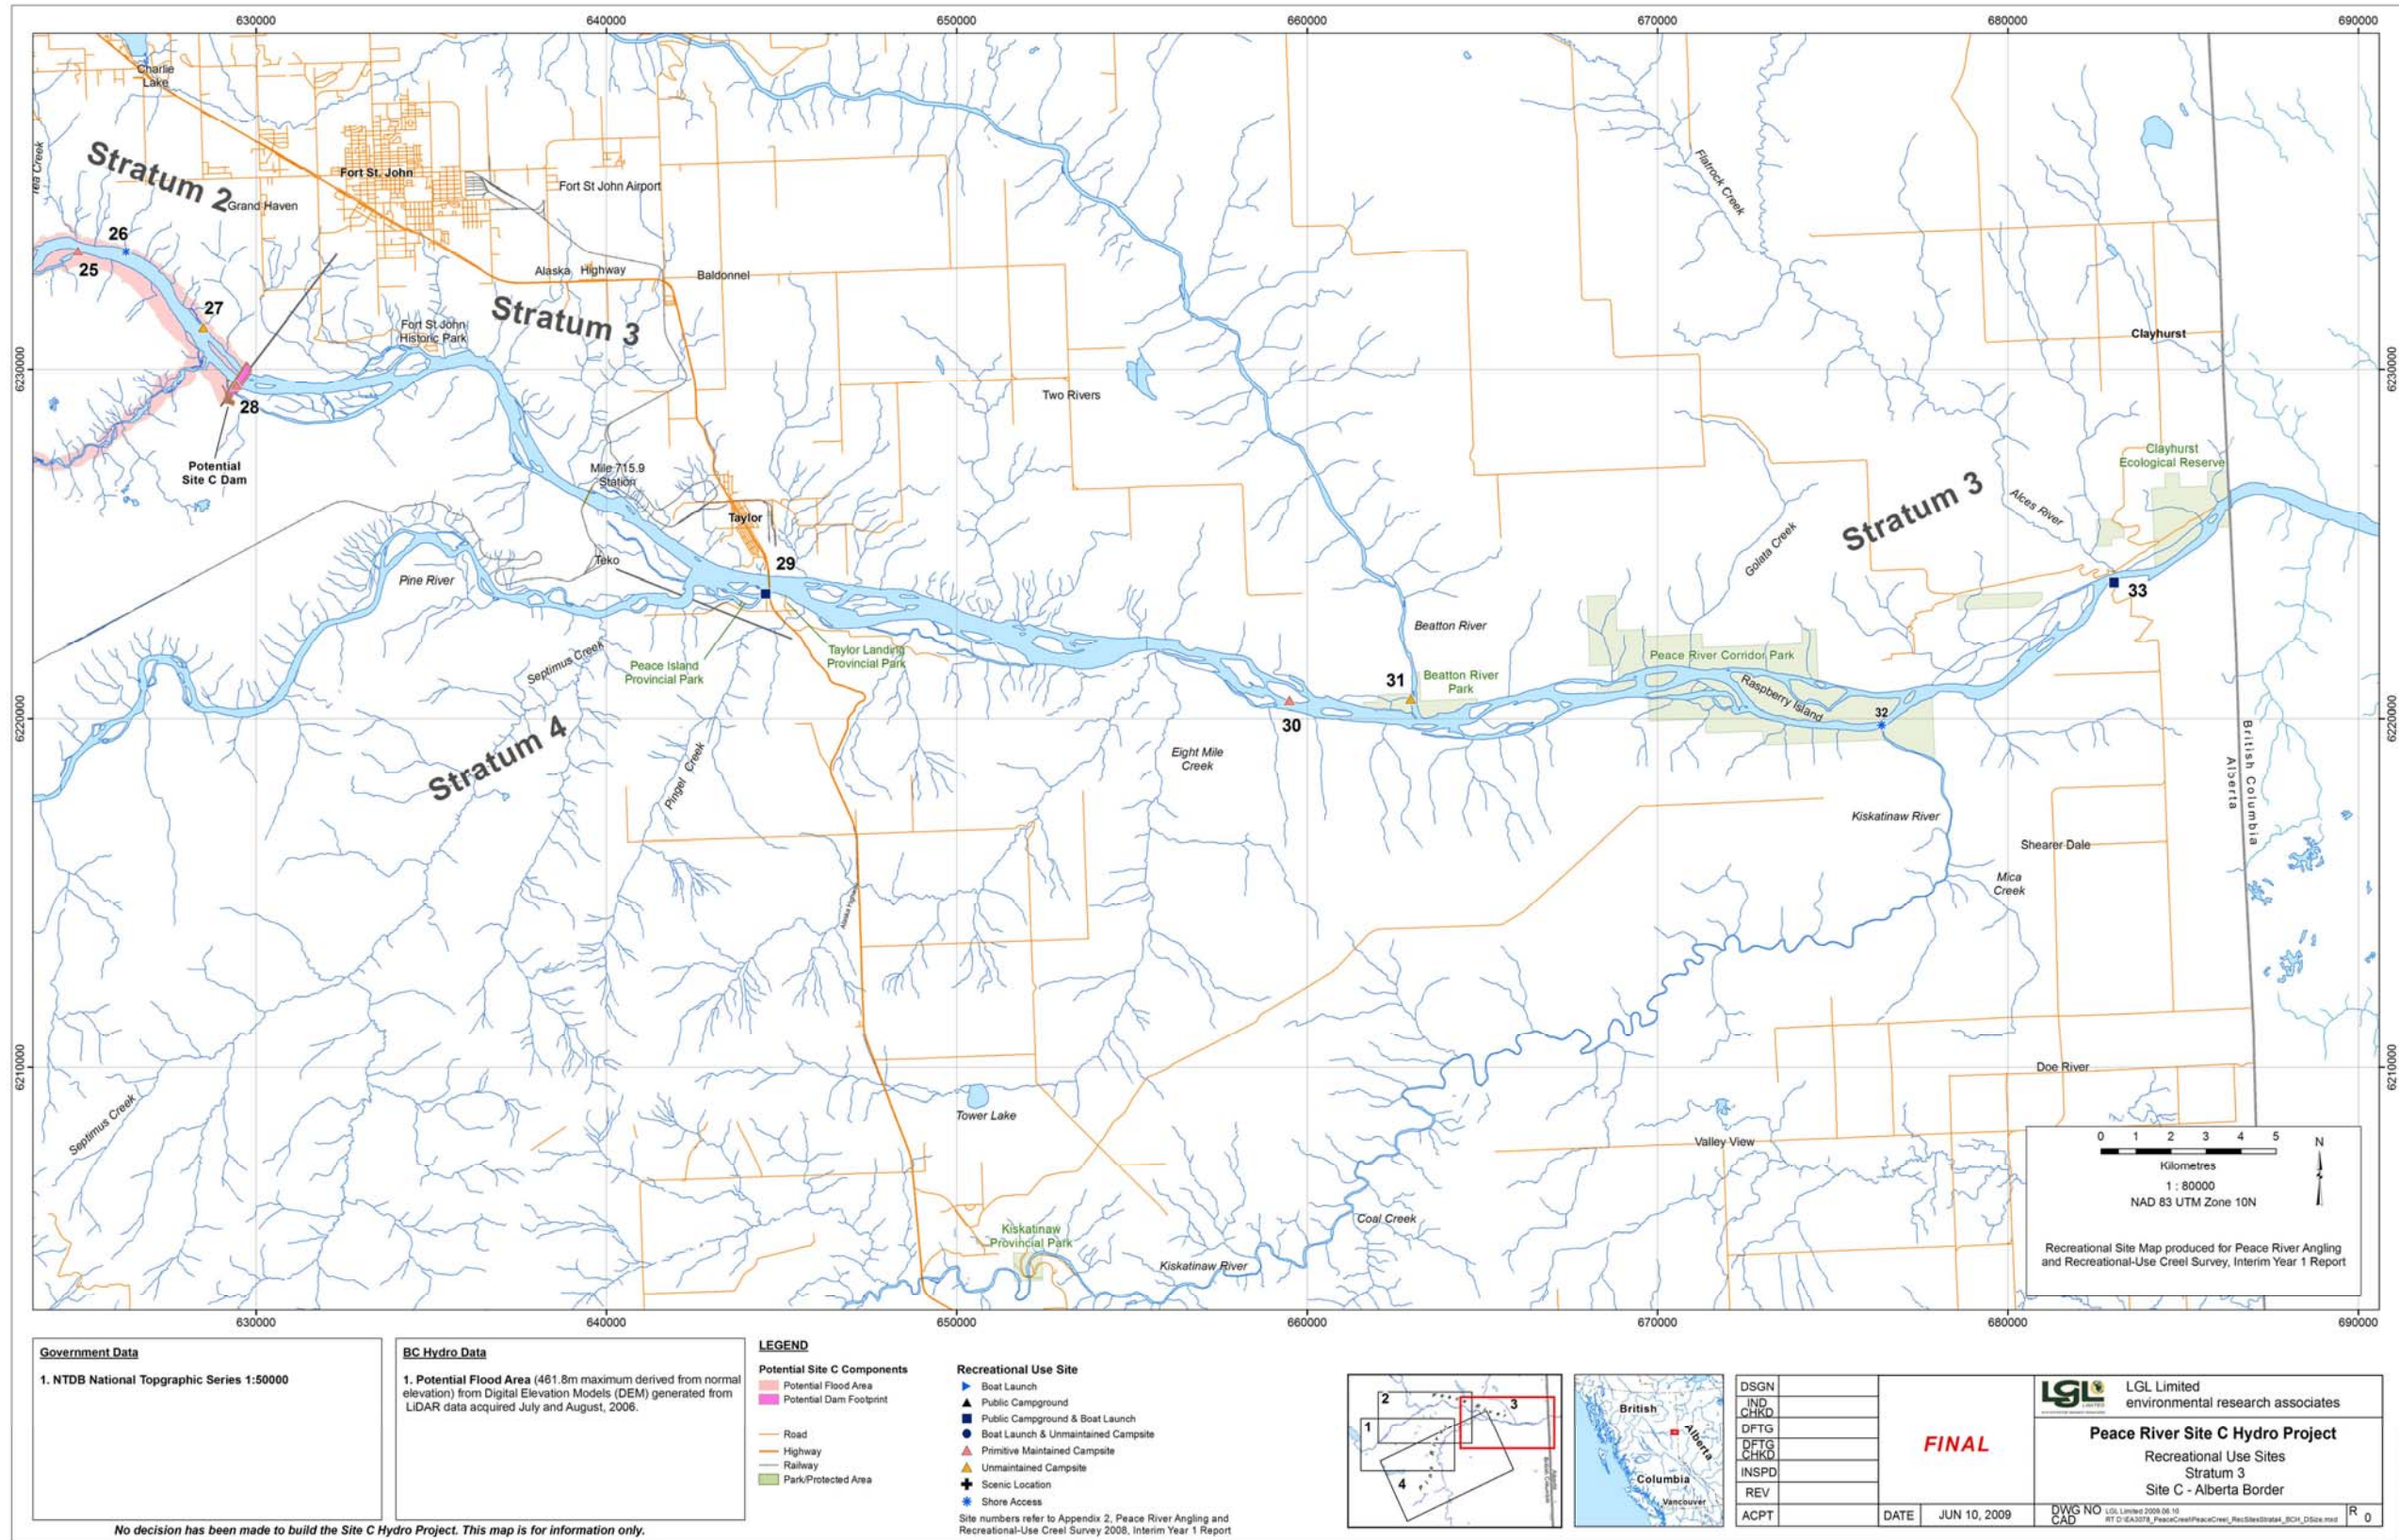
630000 640000 650000 660000 670000 680000 690000

Charlie Lake
Red Creek
Stratum 2
Fort St. John
Fort St John Airport
Grand Haven
26
25
Alaska Highway
Baldonnel
27
Stratum 3
Fort St John Historic Park
28
Potential Site C Dam
Two Rivers
Flatrock Creek
Clayhurst
Clayhurst Ecological Reserve
Mile 715.9 Station
Taylor
Teko
29
Pine River
Septimus Creek
Peace Island Provincial Park
Taylor Landing Provincial Park
Stratum 4
Pingel Creek
Alaska Highway
Beatton River
31
Beatton River Park
30
Eight Mile Creek
Stratum 3
Alces River
Golata Creek
33
Peace River Corridor Park
Raspberry Island
32
British Columbia
Alberta
Kiskatinaw River
Shearer Dale
Mica Creek
Doe River
Septimus Creek
Tower Lake
Valley View
Coal Creek
Kiskatinaw Provincial Park
Kiskatinaw River

6230000
6220000
6210000

0 1 2 3 4 5
Kilometres
1 : 80000
NAD 83 UTM Zone 10N
N

Recreational Site Map produced for Peace River Angling and Recreational-Use Creel Survey, Interim Year 1 Report

630000 640000 650000 660000 670000 680000 690000

Government Data
1. NTDB National Topgraphic Series 1:50000

BC Hydro Data
1. Potential Flood Area (461.8m maximum derived from normal elevation) from Digital Elevation Models (DEM) generated from LiDAR data acquired July and August, 2006.

LEGEND
Potential Site C Components
Potential Flood Area
Potential Dam Footprint
Road
Highway
Railway
Park/Protected Area

Recreational Use Site
Boat Launch
Public Campground
Public Campground & Boat Launch
Boat Launch & Unmaintained Campsite
Primitive Maintained Campsite
Unmaintained Campsite
Scenic Location
Shore Access
Site numbers refer to Appendix 2, Peace River Angling and Recreational-Use Creel Survey 2008, Interim Year 1 Report

2
3
1
4

British Columbia
Alberta
Vancouver

DSGN
IND CHKD
DFTG
DFTG CHKD
INSPD
REV
ACPT
FINAL
DATE JUN 10, 2009

LGL Limited environmental research associates
Peace River Site C Hydro Project
Recreational Use Sites
Stratum 3
Site C - Alberta Border
DWG NO CAD
R 0

No decision has been made to build the Site C Hydro Project. This map is for information only.